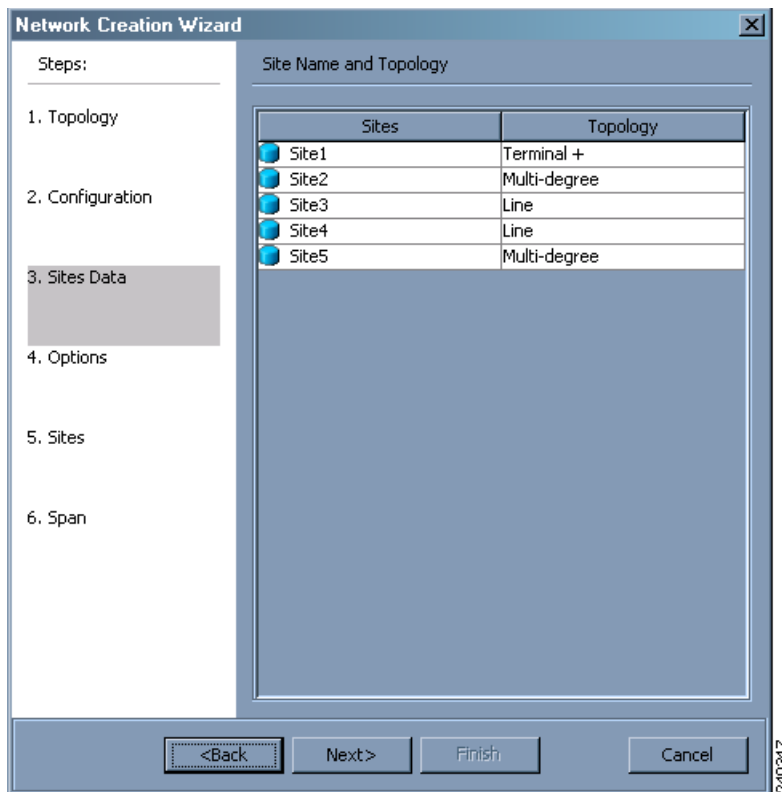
Network Creation Wizard

Steps:

1. Topology

2. Configuration

3. Sites Data

4. Options

5. Sites

6. Span

Site Name and Topology

| Sites | Topology |
|---|---|
| Site1 | Terminal + |
| Site2 | Multi-degree |
| Site3 | Line |
| Site4 | Line |
| Site5 | Multi-degree |

<Back Next> Finish Cancel

240317